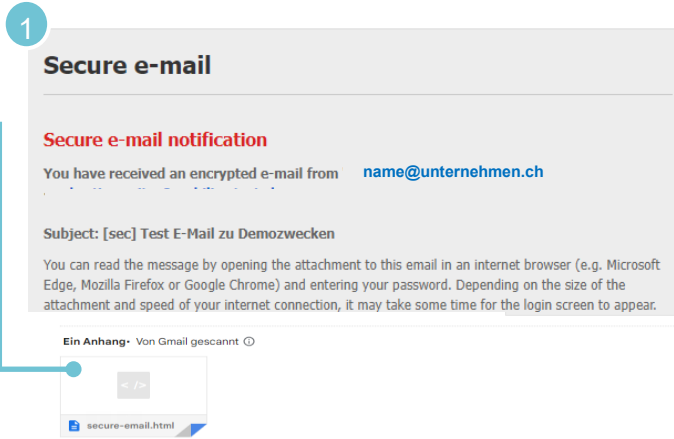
1

Secure e-mail

Secure e-mail notification

You have received an encrypted e-mail from name@unternehmen.ch

Subject: [sec] Test E-Mail zu Demozwecken

You can read the message by opening the attachment to this email in an internet browser (e.g. Microsoft Edge, Mozilla Firefox or Google Chrome) and entering your password. Depending on the size of the attachment and speed of your internet connection, it may take some time for the login screen to appear.

Ein Anhang • Von Gmail gescannt ⓘ

secure-email.html